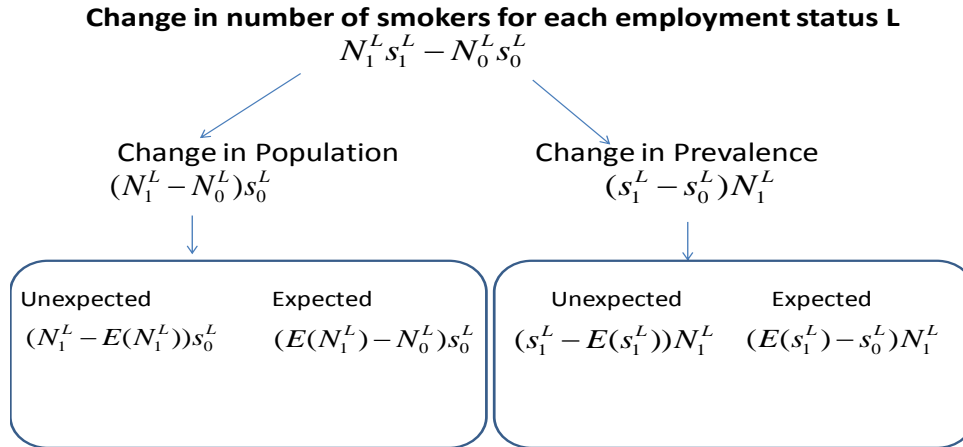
Change in number of smokers for each employment status L
$N_1^L s_1^L - N_0^L s_0^L$

Change in Population
$(N_1^L - N_0^L)s_0^L$

Change in Prevalence
$(s_1^L - s_0^L)N_1^L$

Unexpected
$(N_1^L - E(N_1^L))s_0^L$

Expected
$(E(N_1^L) - N_0^L)s_0^L$

Unexpected
$(s_1^L - E(s_1^L))N_1^L$

Expected
$(E(s_1^L) - s_0^L)N_1^L$